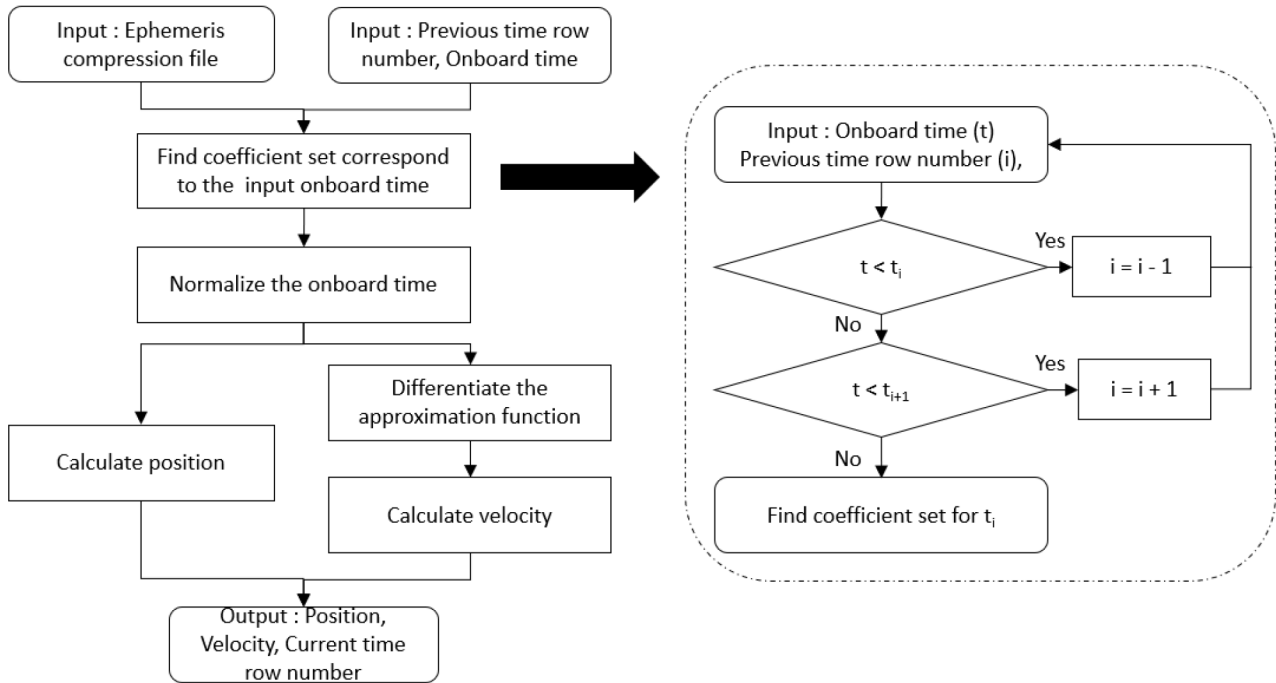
Input : Ephemeris compression file

Input : Previous time row number, Onboard time

Find coefficient set correspond to the input onboard time

Normalize the onboard time

Differentiate the approximation function

Calculate position

Calculate velocity

Output : Position, Velocity, Current time row number

Input : Onboard time (t) Previous time row number (i),

$t < t_i$

Yes

$i = i - 1$

No

$t < t_{i+1}$

Yes

$i = i + 1$

No

Find coefficient set for $t_i$